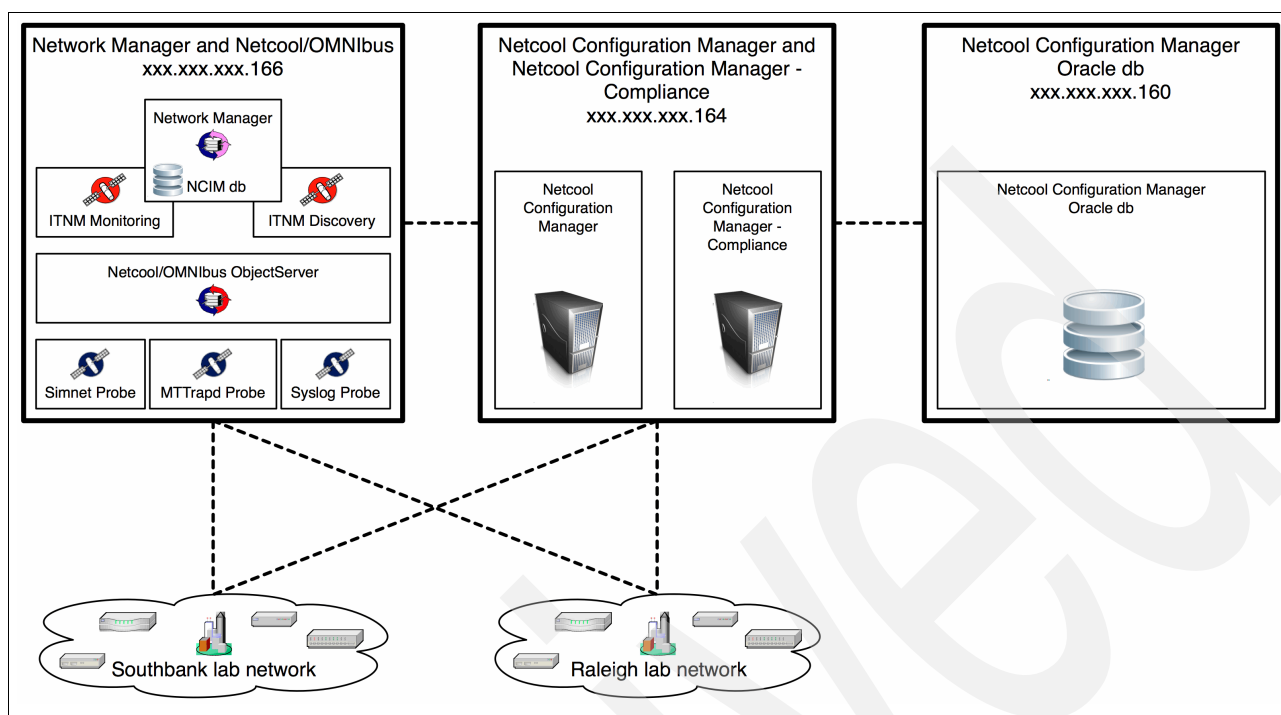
Network Manager and Netcool/OMNIbus
xxx.xxx.xxx.166

Network Manager

NCIM db

ITNM Monitoring

ITNM Discovery

Netcool/OMNIbus ObjectServer

Simnet Probe

MTTrapd Probe

Syslog Probe

Netcool Configuration Manager and Netcool Configuration Manager - Compliance
xxx.xxx.xxx.164

Netcool Configuration Manager

Netcool Configuration Manager - Compliance

Netcool Configuration Manager Oracle db
xxx.xxx.xxx.160

Netcool Configuration Manager Oracle db

Southbank lab network

Raleigh lab network